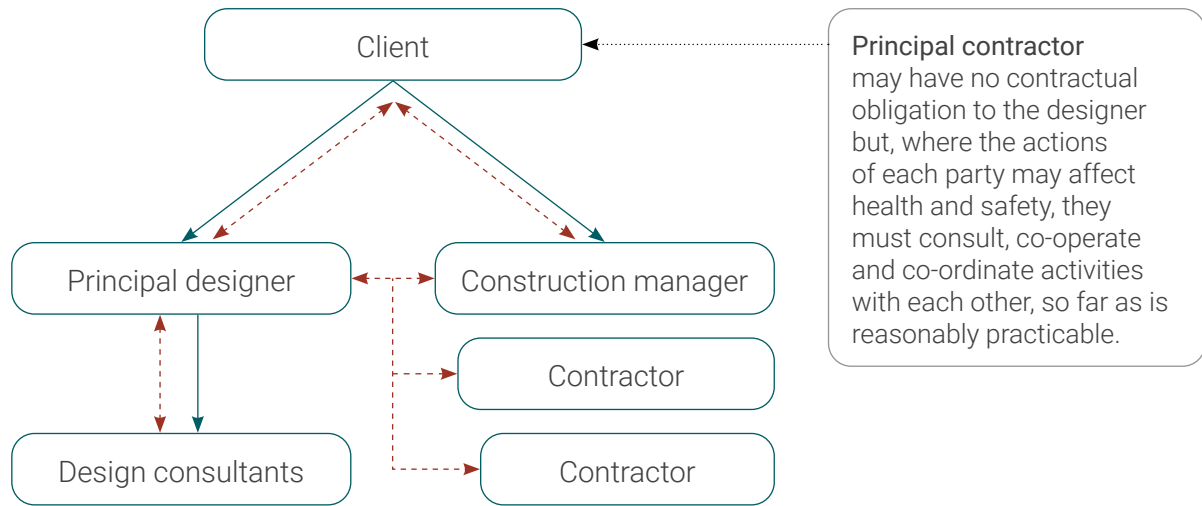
Client

Principal contractor
may have no contractual obligation to the designer but, where the actions of each party may affect health and safety, they must consult, co-operate and co-ordinate activities with each other, so far as is reasonably practicable.

Principal designer

Construction manager

Contractor

Design consultants

Contractor